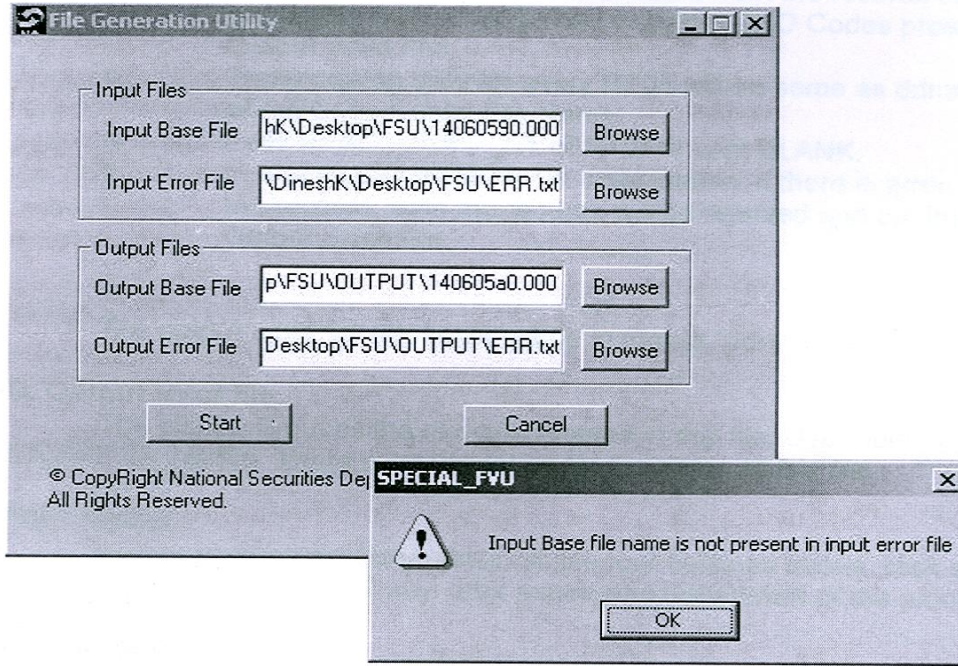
File Generation Utility

Input Files
Input Base File hK\Desktop\FSU\14060590.000 Browse
Input Error File \DineshK\Desktop\FSU\ERR.txt Browse

Output Files
Output Base File p\FSU\OUTPUT\140605a0.000 Browse
Output Error File Desktop\FSU\OUTPUT\ERR.txt Browse

Start Cancel

© CopyRight National Securities Dep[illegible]
All Rights Reserved.

SPECIAL_FVU

Input Base file name is not present in input error file

OK